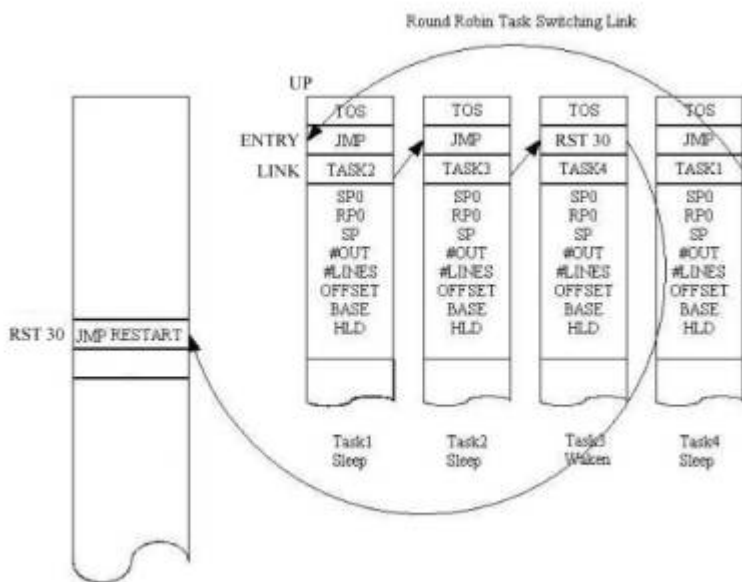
Round Robin Task Switching Link

UP

ENTRY

LINK

RST 30

JMP RESTART

TOS
JMP
TASK2
SP0
RP0
SP
#OUT
#LINES
OFFSET
BASE
HLD

Task1
Sleep

TOS
JMP
TASK3
SP0
RP0
SP
#OUT
#LINES
OFFSET
BASE
HLD

Task2
Sleep

TOS
RST 30
TASK4
SP0
RP0
SP
#OUT
#LINES
OFFSET
BASE
HLD

Task3
Waken

TOS
JMP
TASK1
SP0
RP0
SP
#OUT
#LINES
OFFSET
BASE
HLD

Task4
Sleep